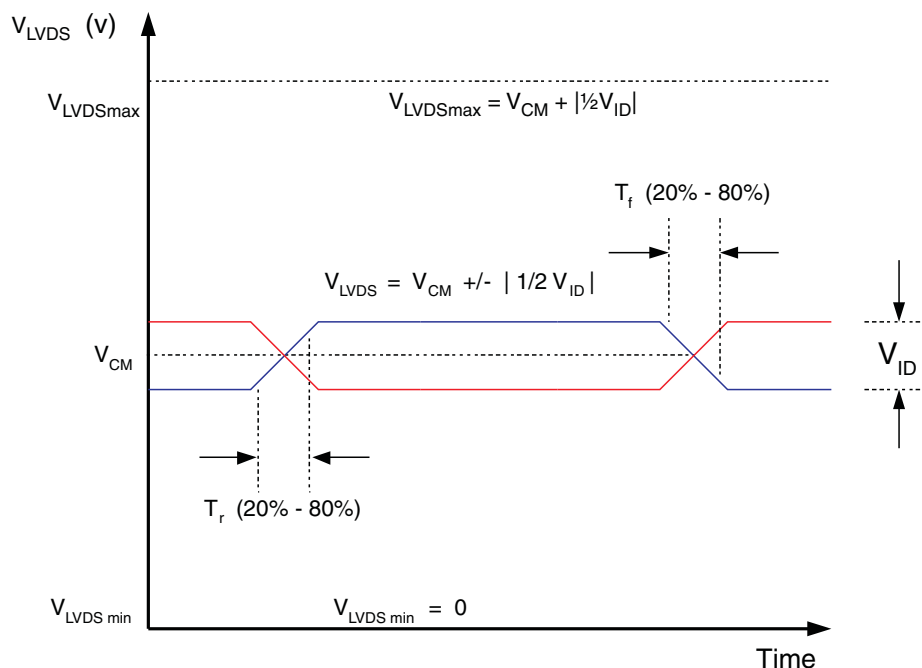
$V_{LVDS}$ (v)

$V_{LVDSmax}$

$V_{LVDSmax} = V_{CM} + |½V_{ID}|$

$T_f$ (20% - 80%)

$V_{LVDS} = V_{CM}$ +/- $| 1/2\ V_{ID} |$

$V_{CM}$

$V_{ID}$

$T_r$ (20% - 80%)

$V_{LVDS\ min}$

$V_{LVDS\ min} = 0$

Time